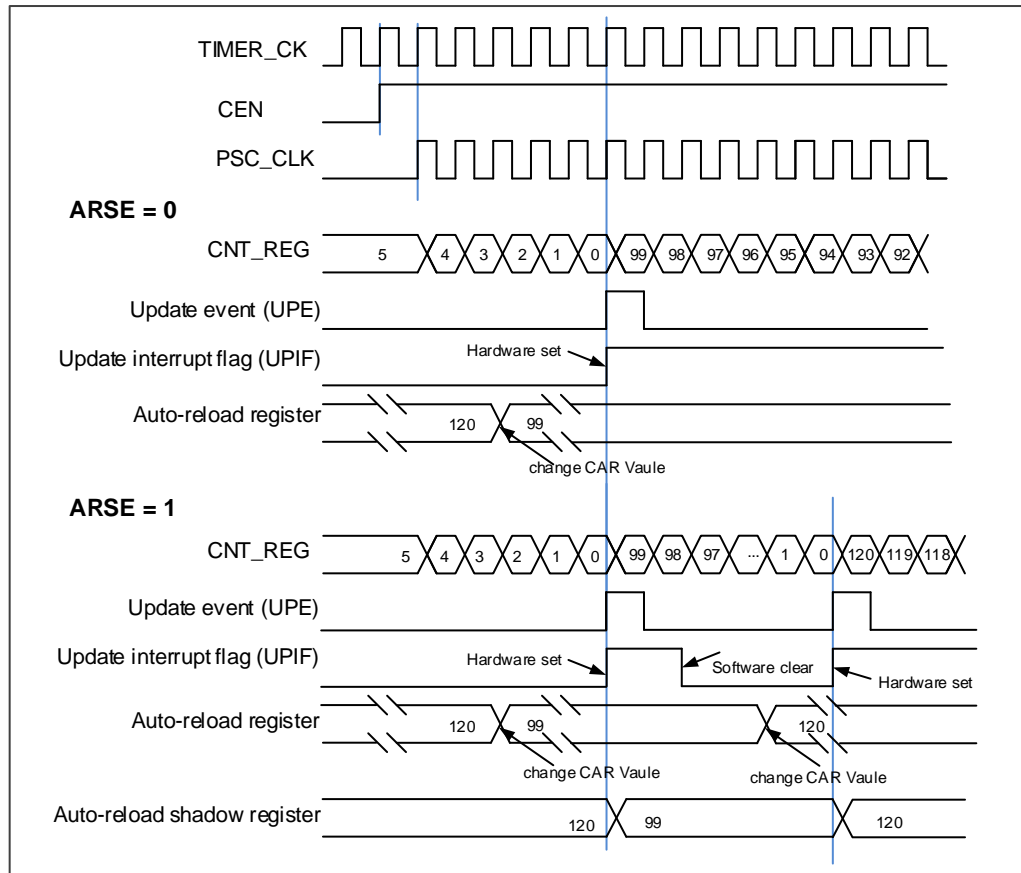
TIMER_CK

CEN

PSC_CLK

ARSE = 0

CNT_REG 5 4 3 2 1 0 99 98 97 96 95 94 93 92

Update event (UPE)

Update interrupt flag (UPIF)

Hardware set

Auto-reload register 120 99

change CAR Vaule

ARSE = 1

CNT_REG 5 4 3 2 1 0 99 98 97 ... 1 0 120 119 118

Update event (UPE)

Update interrupt flag (UPIF)

Hardware set

Software clear

Hardware set

Auto-reload register 120 99 120

change CAR Vaule

change CAR Vaule

Auto-reload shadow register 120 99 120